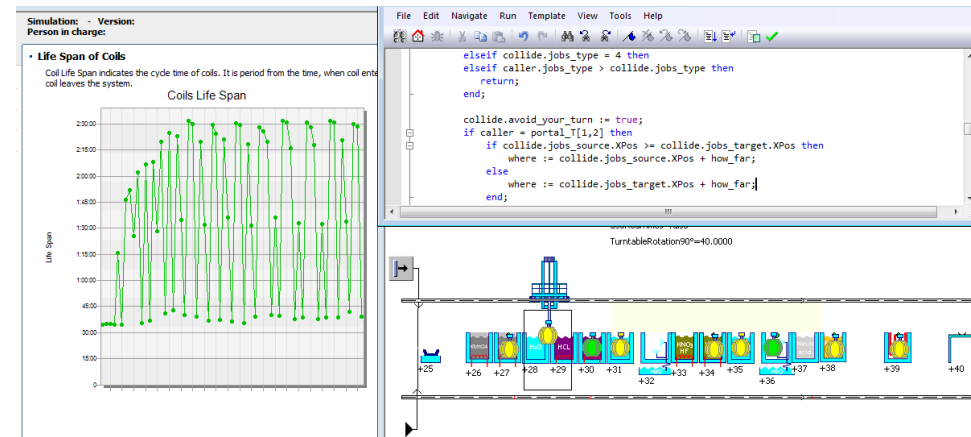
Simulation: - Version:
Person in charge:

• Life Span of Coils

Coil Life Span indicates the cycle time of coils. It is period from the time, when coil ente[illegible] coil leaves the system.

Coils Life Span

Life Span

2:30:00
2:15:00
2:00:00
1:45:00
1:30:00
1:15:00
1:00:00
45:00
30:00
15:00
0

File Edit Navigate Run Template View Tools Help

elseif collide.jobs_type = 4 then
elseif caller.jobs_type > collide.jobs_type then
return;
end;

collide.avoid_your_turn := true;
if caller = portal_T[1,2] then
if collide.jobs_source.XPos >= collide.jobs_target.XPos then
where := collide.jobs_source.XPos + how_far;
else
where := collide.jobs_target.XPos + how_far;
end;

TurntableRotation90°=40.0000

H₂O HCL HNO₃ HF

+25 +26 +27 +28 +29 +30 +31 +32 +33 +34 +35 +36 +37 +38 +39